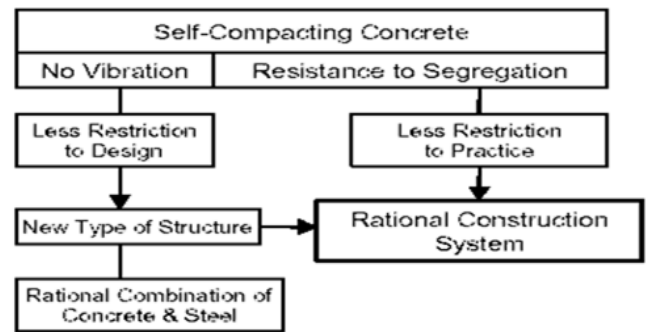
Self-Compacting Concrete

No Vibration

Resistance to Segregation

Less Restriction to Design

Less Restriction to Practice

New Type of Structure

Rational Construction System

Rational Combination of Concrete & Steel